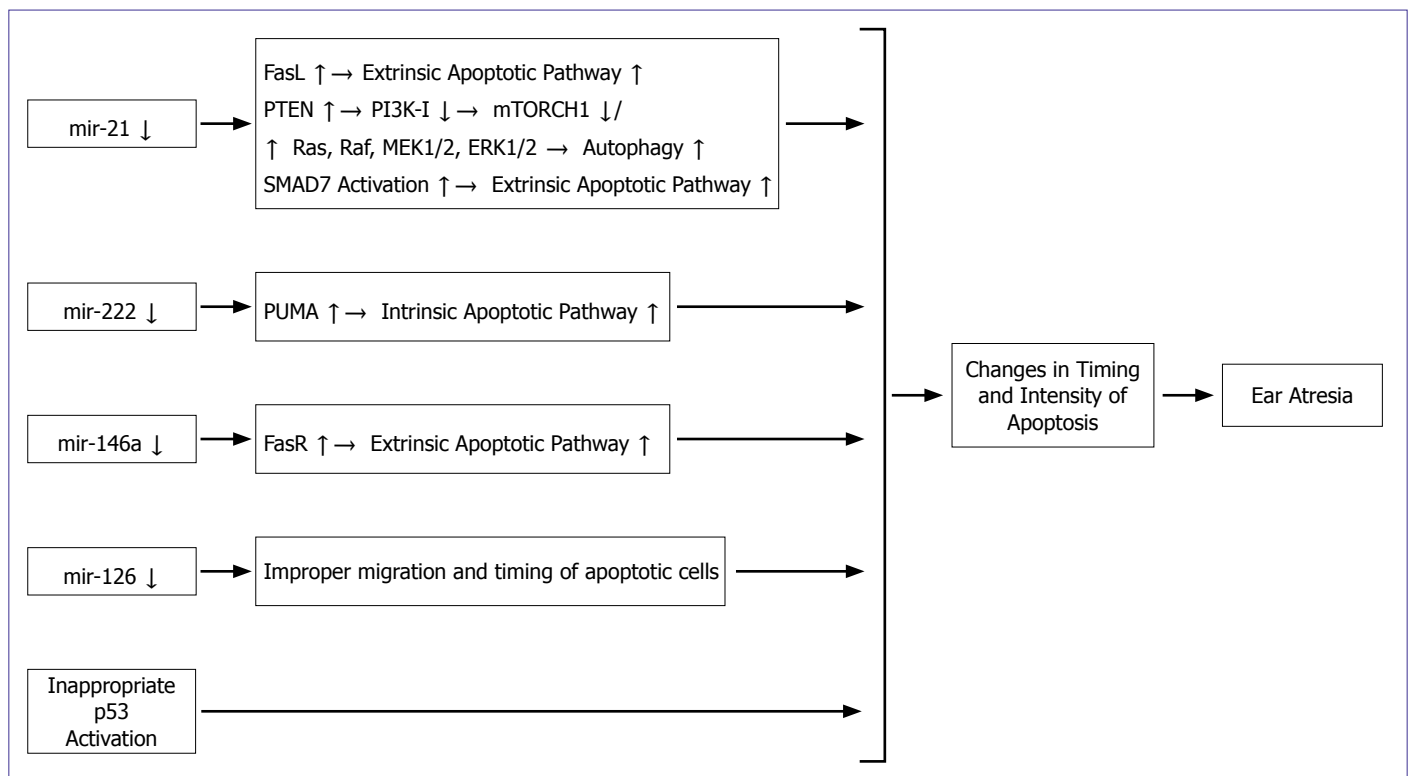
mir-21 ↓

FasL ↑ → Extrinsic Apoptotic Pathway ↑
PTEN ↑ → PI3K-I ↓ → mTORCH1 ↓/
↑ Ras, Raf, MEK1/2, ERK1/2 → Autophagy ↑
SMAD7 Activation ↑ → Extrinsic Apoptotic Pathway ↑

mir-222 ↓

PUMA ↑ → Intrinsic Apoptotic Pathway ↑

mir-146a ↓

FasR ↑ → Extrinsic Apoptotic Pathway ↑

mir-126 ↓

Improper migration and timing of apoptotic cells

Inappropriate p53 Activation

Changes in Timing and Intensity of Apoptosis

Ear Atresia